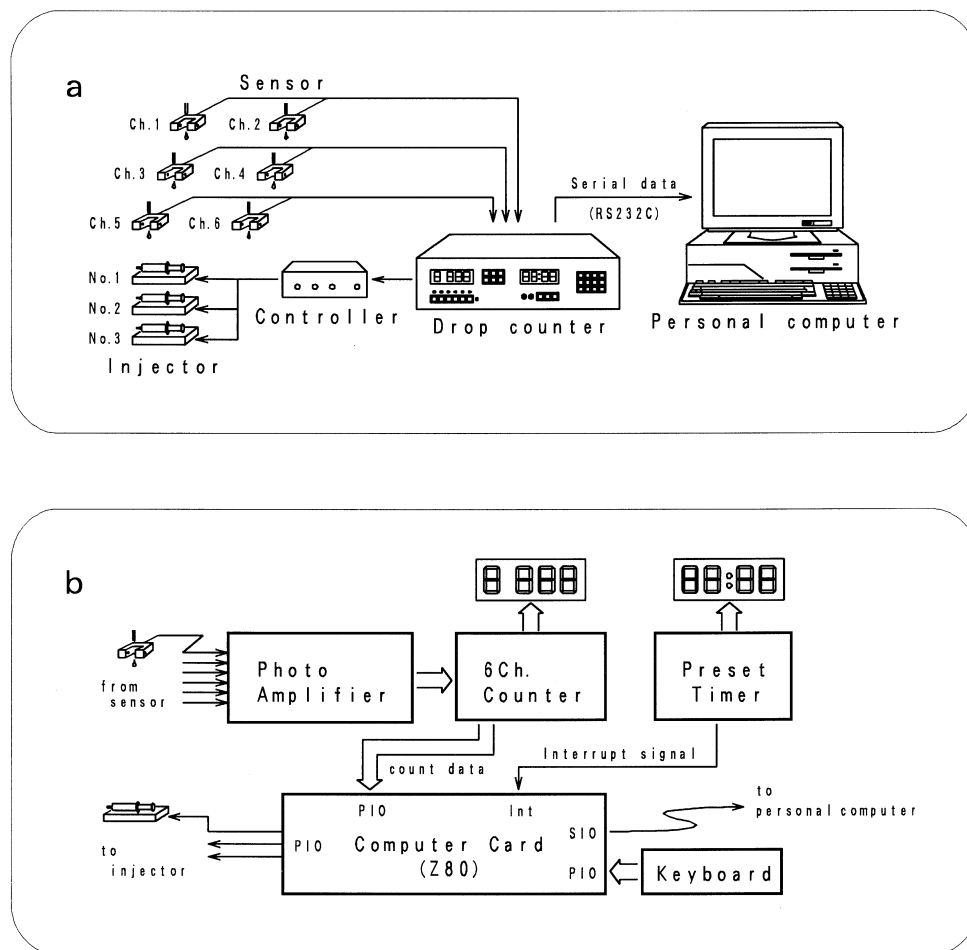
a

Sensor

Ch.1 Ch.2

Ch.3 Ch.4

Ch.5 Ch.6

Serial data (RS232C)

No.1
No.2
No.3

Injector

Controller

Drop counter

Personal computer

b

from sensor

Photo Amplifier

6Ch. Counter

Preset Timer

count data

Interrupt signal

PIO

Int

PIO

Computer Card (Z80)

SIO

PIO

to personal computer

to injector

Keyboard